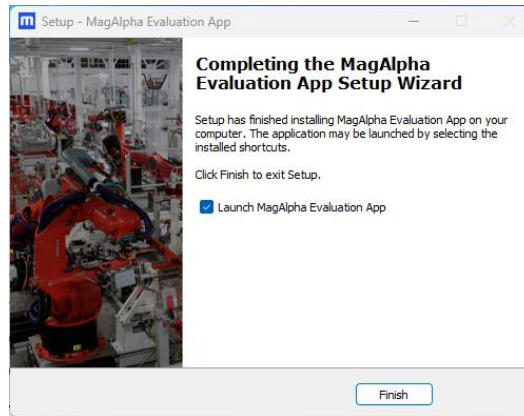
Setup - MagAlpha Evaluation App

Completing the MagAlpha Evaluation App Setup Wizard

Setup has finished installing MagAlpha Evaluation App on your computer. The application may be launched by selecting the installed shortcuts.

Click Finish to exit Setup.

Launch MagAlpha Evaluation App

Finish